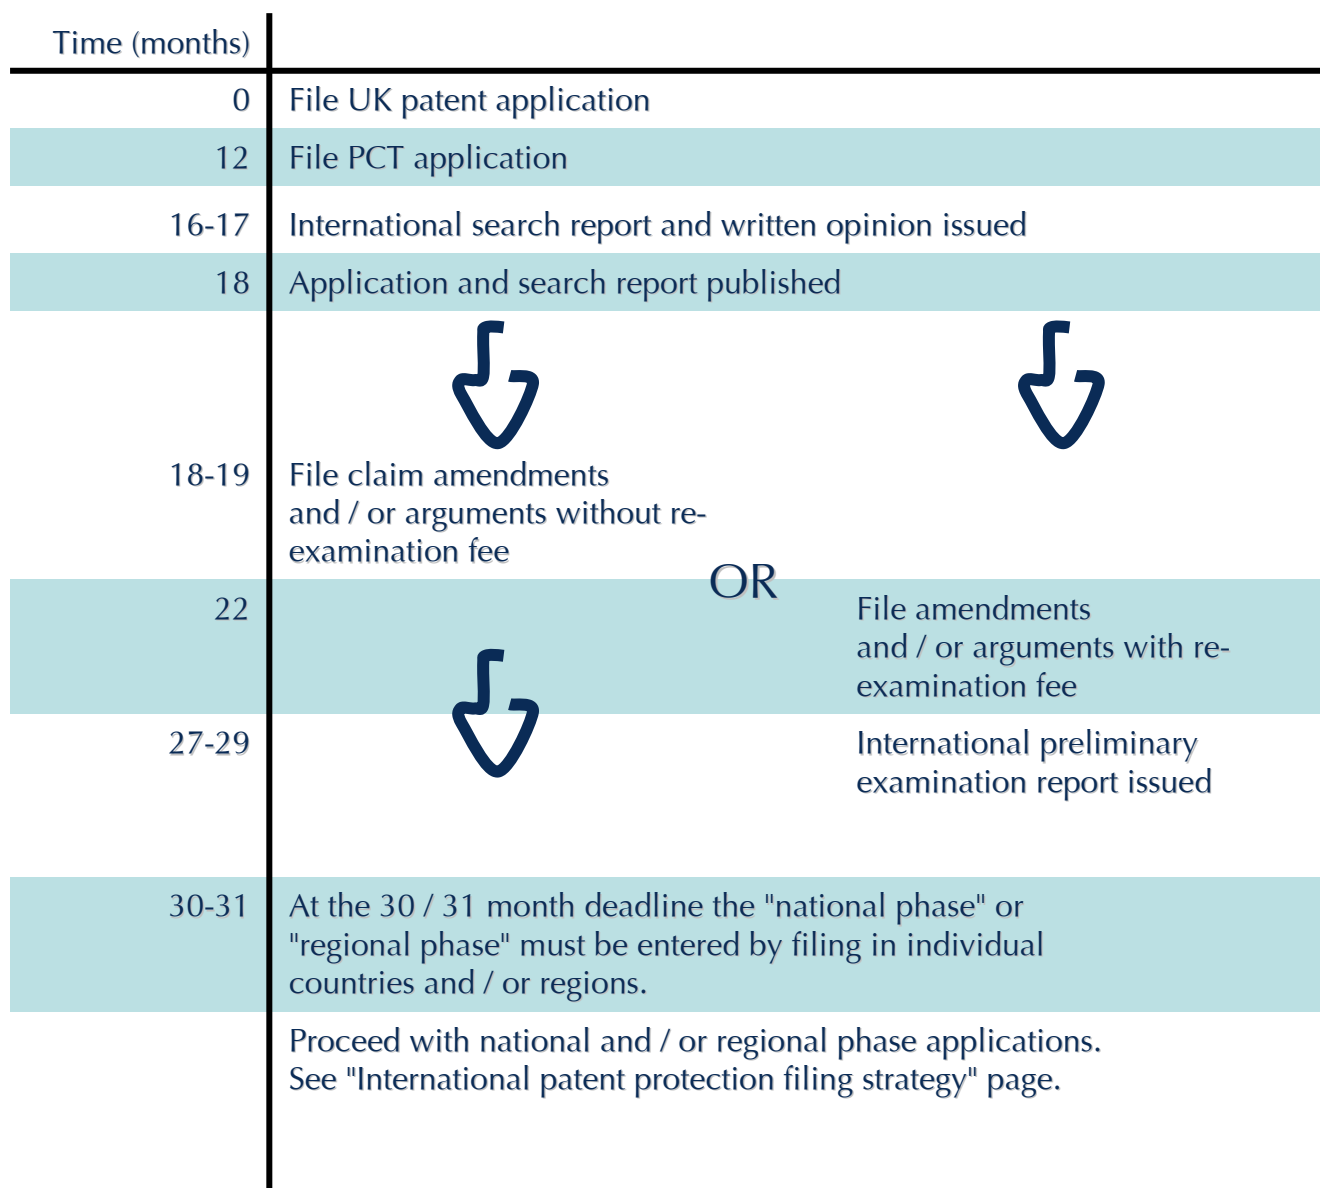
| Time (months) | |
|---|---|
| 0 | File UK patent application |
| 12 | File PCT application |
| 16-17 | International search report and written opinion issued |
| 18 | Application and search report published |
| 18-19 | File claim amendments and / or arguments without re-examination fee |

OR

| 22 | File amendments and / or arguments with re-examination fee |
|---|---|
| 27-29 | International preliminary examination report issued |
| 30-31 | At the 30 / 31 month deadline the "national phase" or "regional phase" must be entered by filing in individual countries and / or regions. |
| | Proceed with national and / or regional phase applications. See "International patent protection filing strategy" page. |